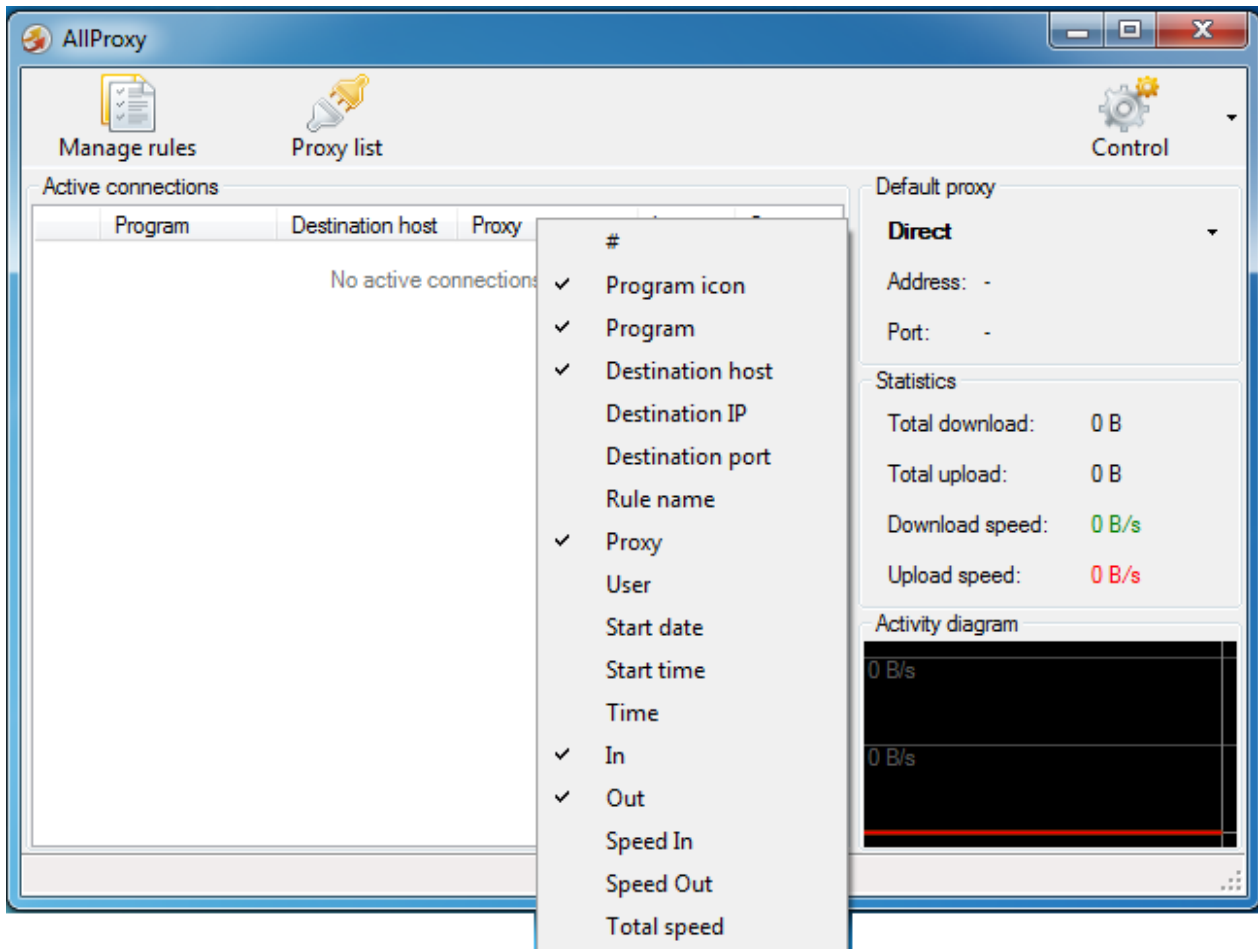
AllProxy

Manage rules

Proxy list

Control

Active connections

| | Program | Destination host | Proxy |
|---|---|---|---|

No active connections

#
✓ Program icon
✓ Program
✓ Destination host
Destination IP
Destination port
Rule name
✓ Proxy
User
Start date
Start time
Time
✓ In
✓ Out
Speed In
Speed Out
Total speed

Default proxy

Direct

Address: -

Port: -

Statistics

Total download: 0 B

Total upload: 0 B

Download speed: 0 B/s

Upload speed: 0 B/s

Activity diagram

0 B/s

0 B/s